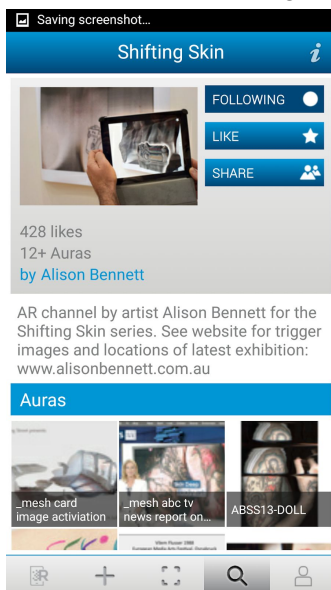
Saving screenshot...

Shifting Skin

FOLLOWING

LIKE

SHARE

428 likes
12+ Auras
by Alison Bennett

AR channel by artist Alison Bennett for the Shifting Skin series. See website for trigger images and locations of latest exhibition: www.alisonbennett.com.au

Auras

_mesh card image activiation

_mesh abc tv news report on...

ABSS13-DOLL